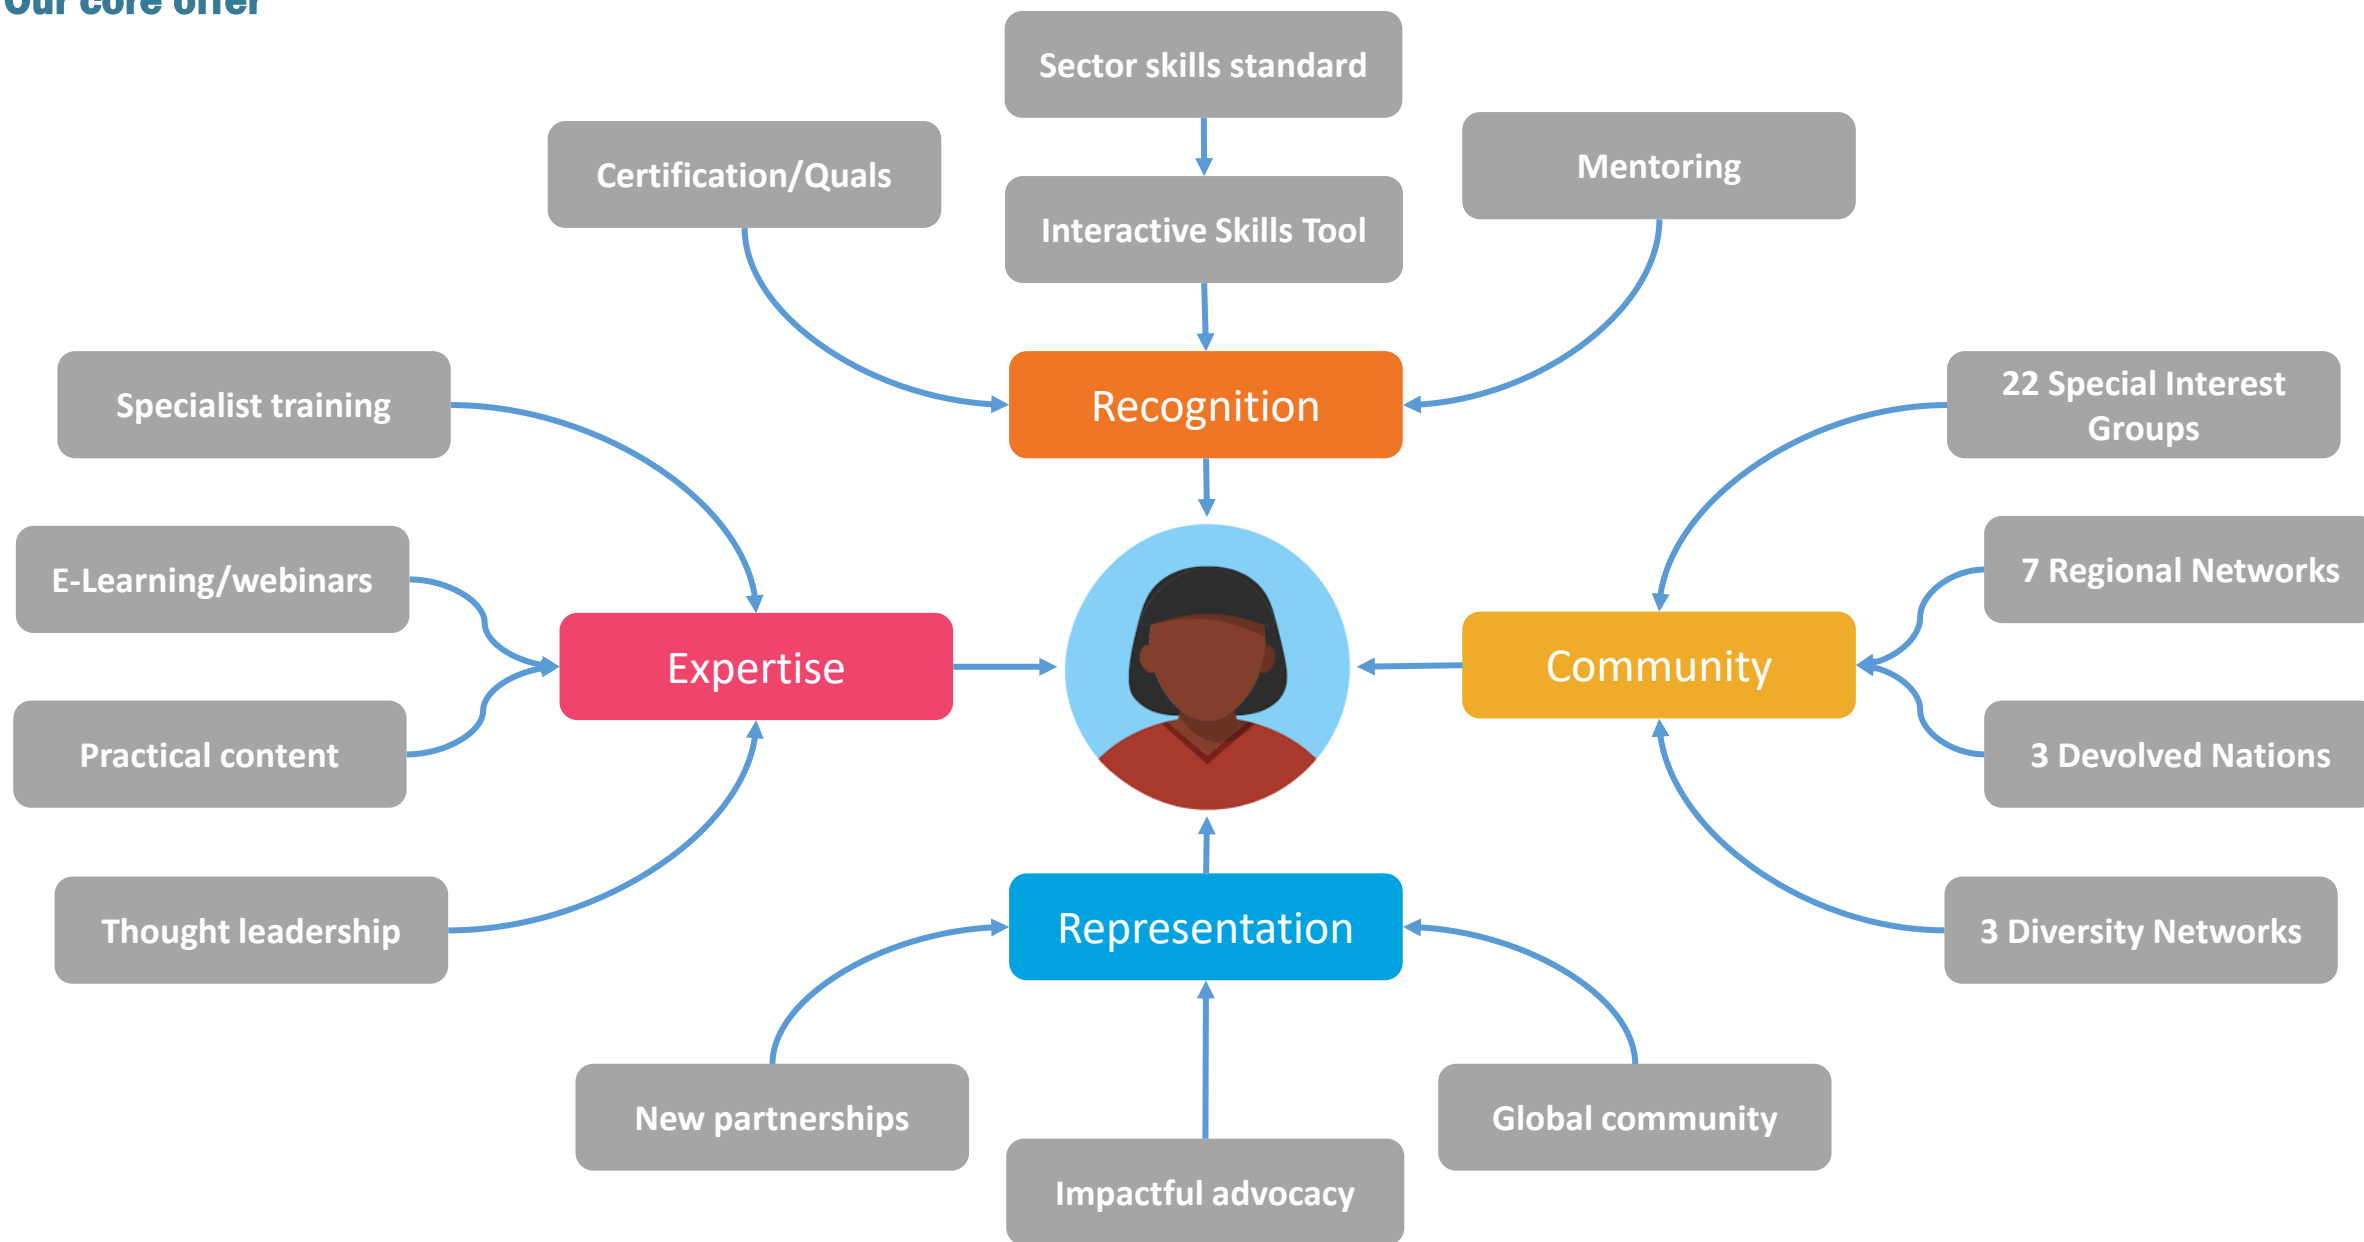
Our core offer

Sector skills standard

Certification/Quals

Interactive Skills Tool

Mentoring

Recognition

Specialist training

22 Special Interest Groups

E-Learning/webinars

7 Regional Networks

Expertise

Community

Practical content

3 Devolved Nations

Thought leadership

Representation

3 Diversity Networks

New partnerships

Global community

Impactful advocacy